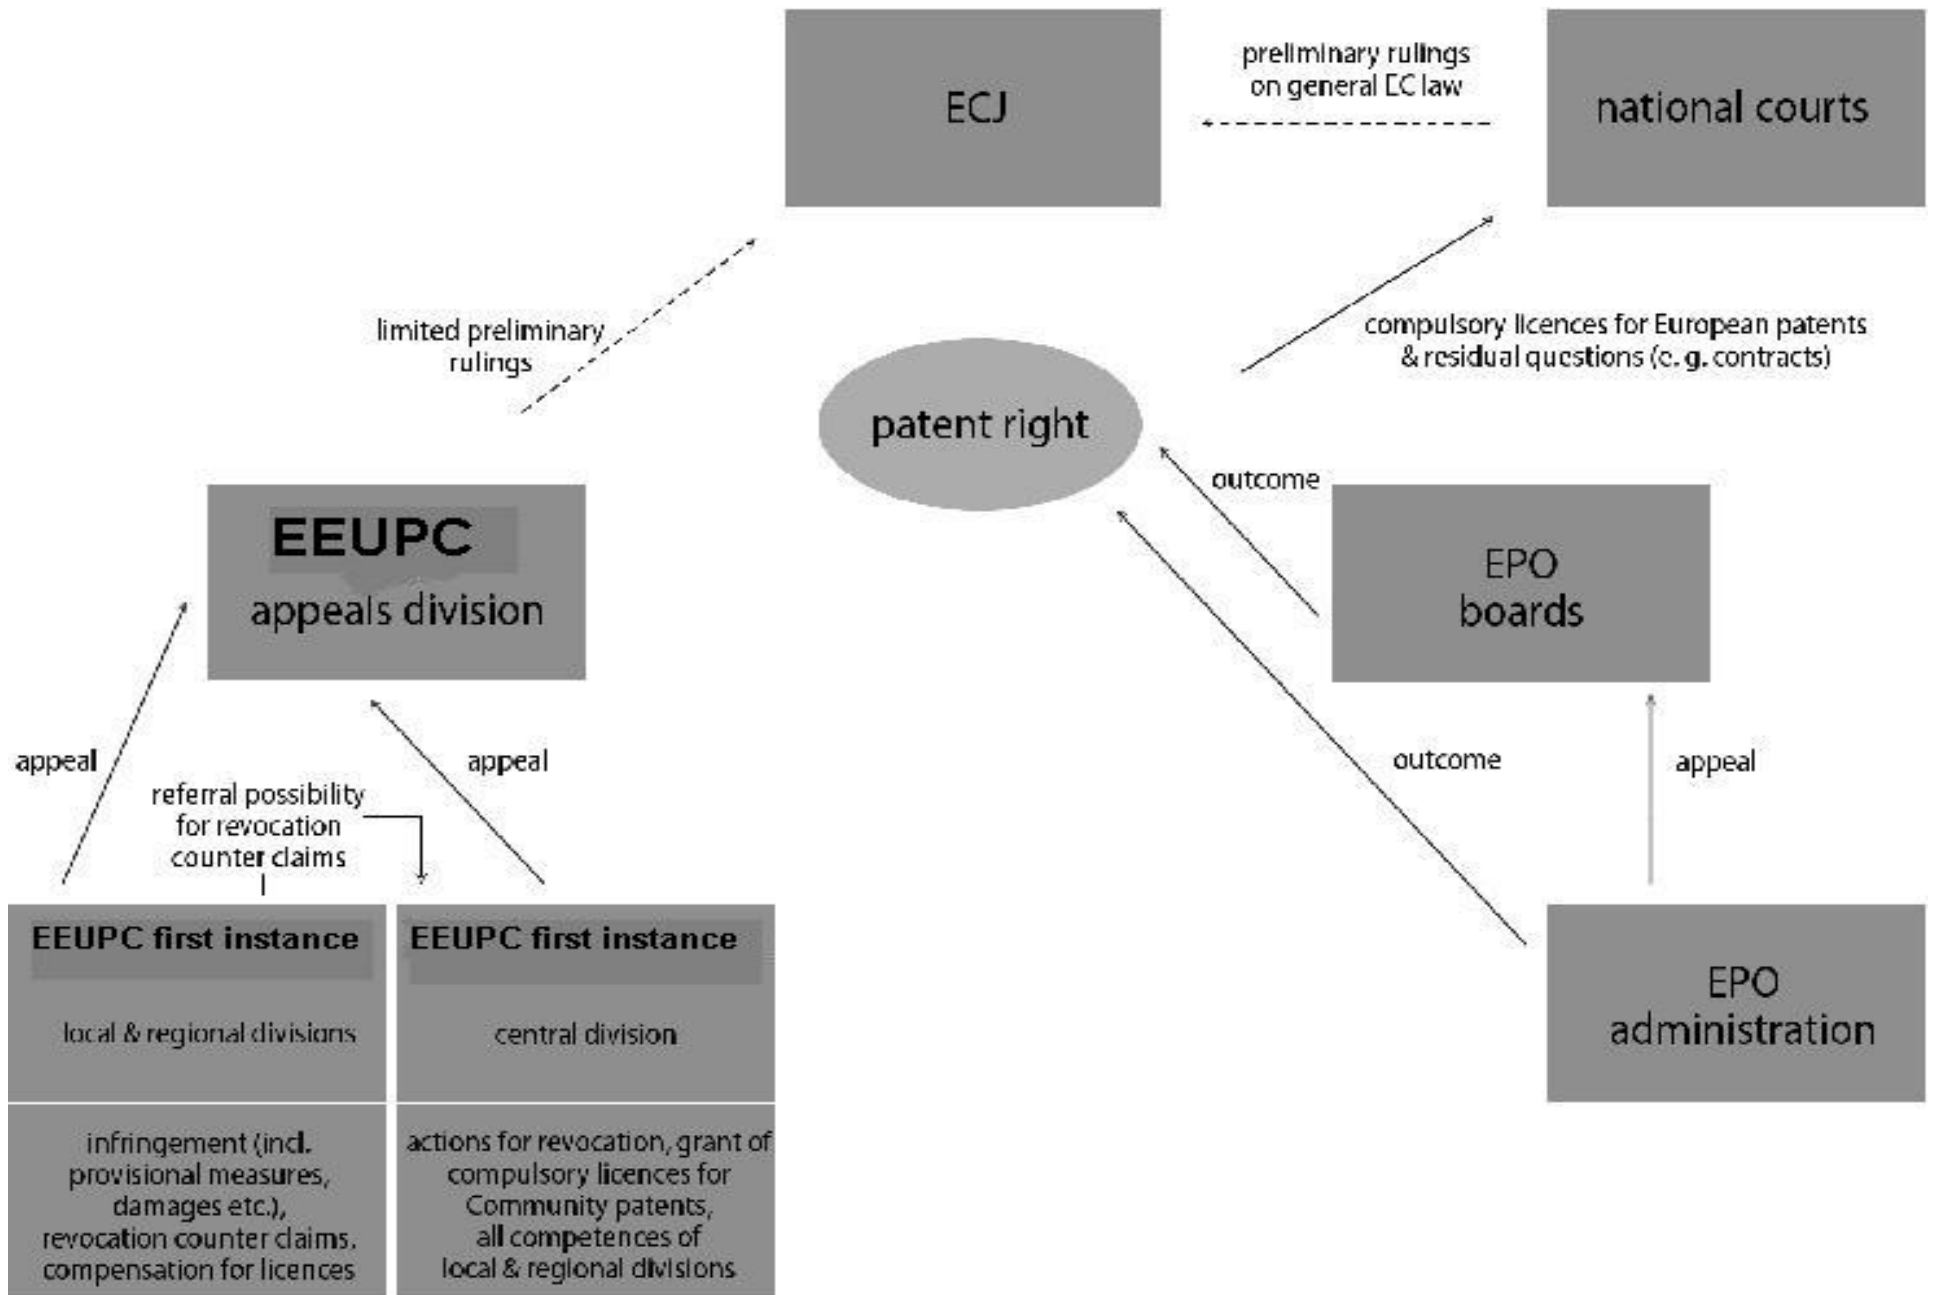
ECJ

preliminary rulings on general EC law

national courts

limited preliminary rulings

compulsory licences for European patents & residual questions (e.g. contracts)

patent right

outcome

EEUPC appeals division

EPO boards

appeal

appeal

outcome

appeal

referral possibility for revocation counter claims

EEUPC first instance

local & regional divisions

EEUPC first instance

central division

EPO administration

infringement (incl. provisional measures, damages etc.), revocation counter claims, compensation for licences

actions for revocation, grant of compulsory licences for Community patents, all competences of local & regional divisions